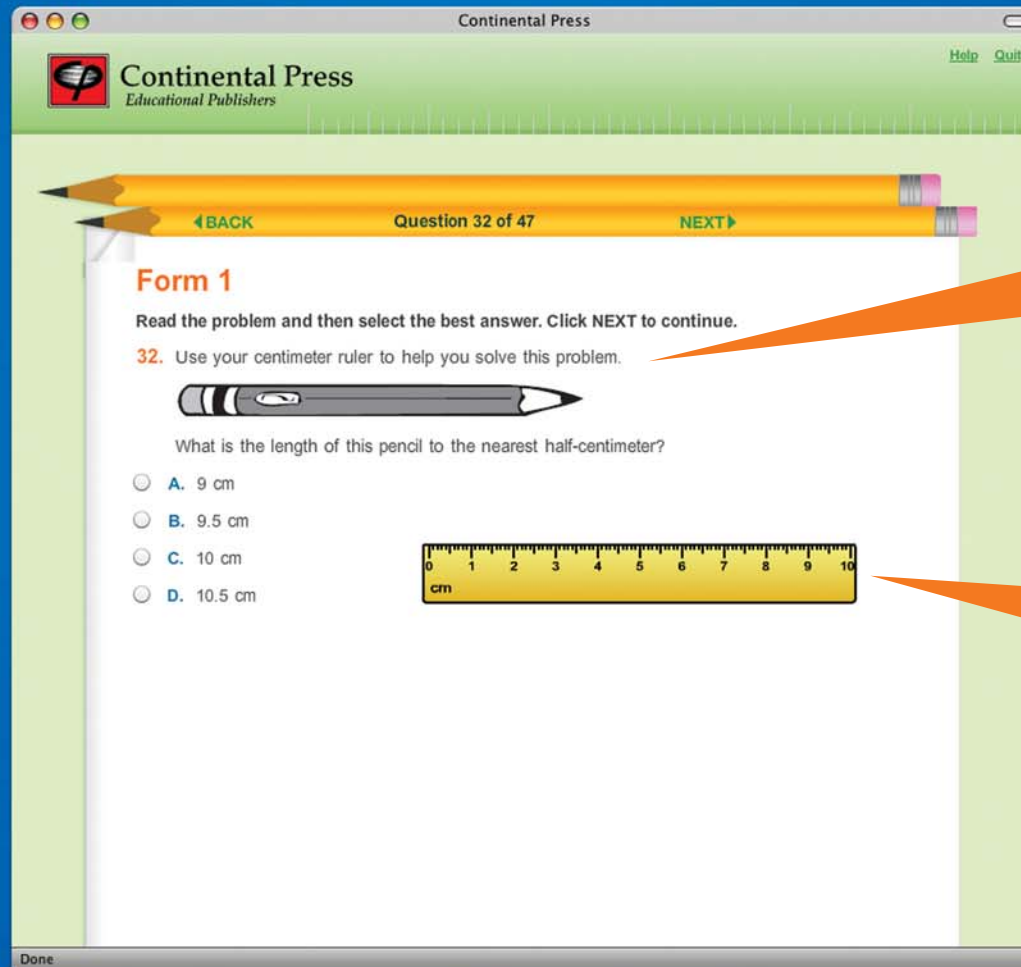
Continental Press

Continental Press
Educational Publishers

Help Quit

◀BACK Question 32 of 47 NEXT▶

Form 1

Read the problem and then select the best answer. Click NEXT to continue.

32. Use your centimeter ruler to help you solve this problem.

What is the length of this pencil to the nearest half-centimeter?

A. 9 cm

B. 9.5 cm

C. 10 cm

D. 10.5 cm

0 1 2 3 4 5 6 7 8 9 10
cm

Done